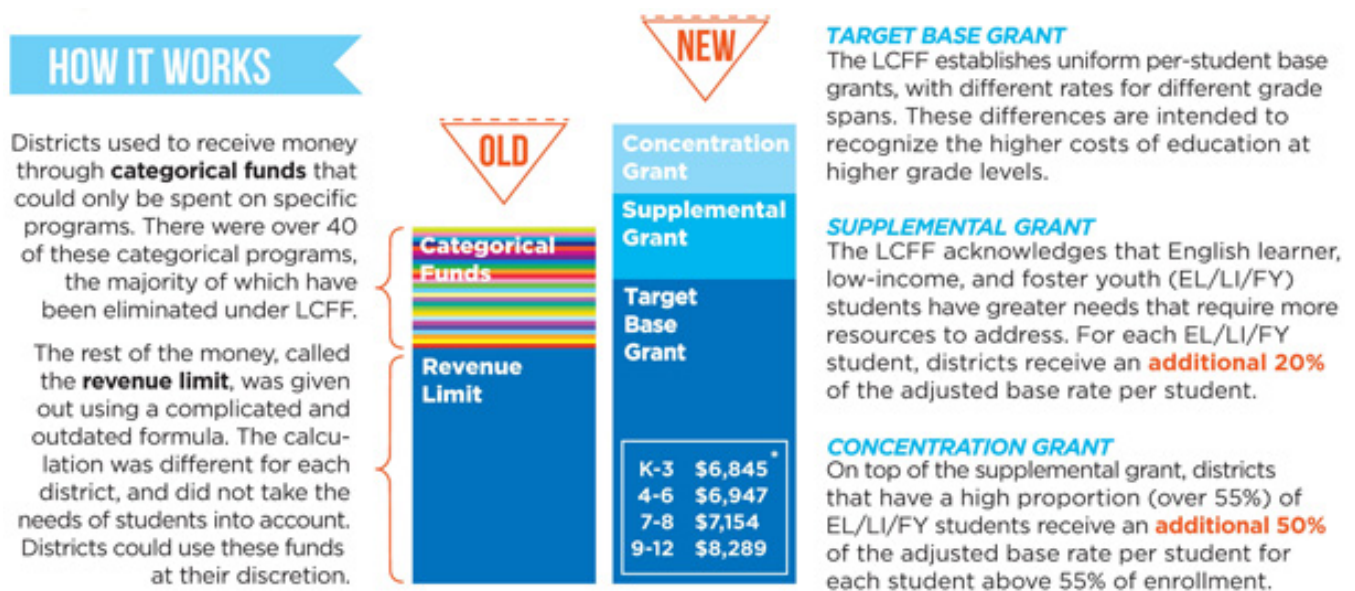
HOW IT WORKS

Districts used to receive money through categorical funds that could only be spent on specific programs. There were over 40 of these categorical programs, the majority of which have been eliminated under LCFF.

The rest of the money, called the revenue limit, was given out using a complicated and outdated formula. The calculation was different for each district, and did not take the needs of students into account. Districts could use these funds at their discretion.

OLD

Categorical Funds

Revenue Limit

NEW

Concentration Grant

Supplemental Grant

Target Base Grant

| | |
|---|---|
| K-3 | $6,845* |
| 4-6 | $6,947 |
| 7-8 | $7,154 |
| 9-12 | $8,289 |

TARGET BASE GRANT
The LCFF establishes uniform per-student base grants, with different rates for different grade spans. These differences are intended to recognize the higher costs of education at higher grade levels.

SUPPLEMENTAL GRANT
The LCFF acknowledges that English learner, low-income, and foster youth (EL/LI/FY) students have greater needs that require more resources to address. For each EL/LI/FY student, districts receive an additional 20% of the adjusted base rate per student.

CONCENTRATION GRANT
On top of the supplemental grant, districts that have a high proportion (over 55%) of EL/LI/FY students receive an additional 50% of the adjusted base rate per student for each student above 55% of enrollment.